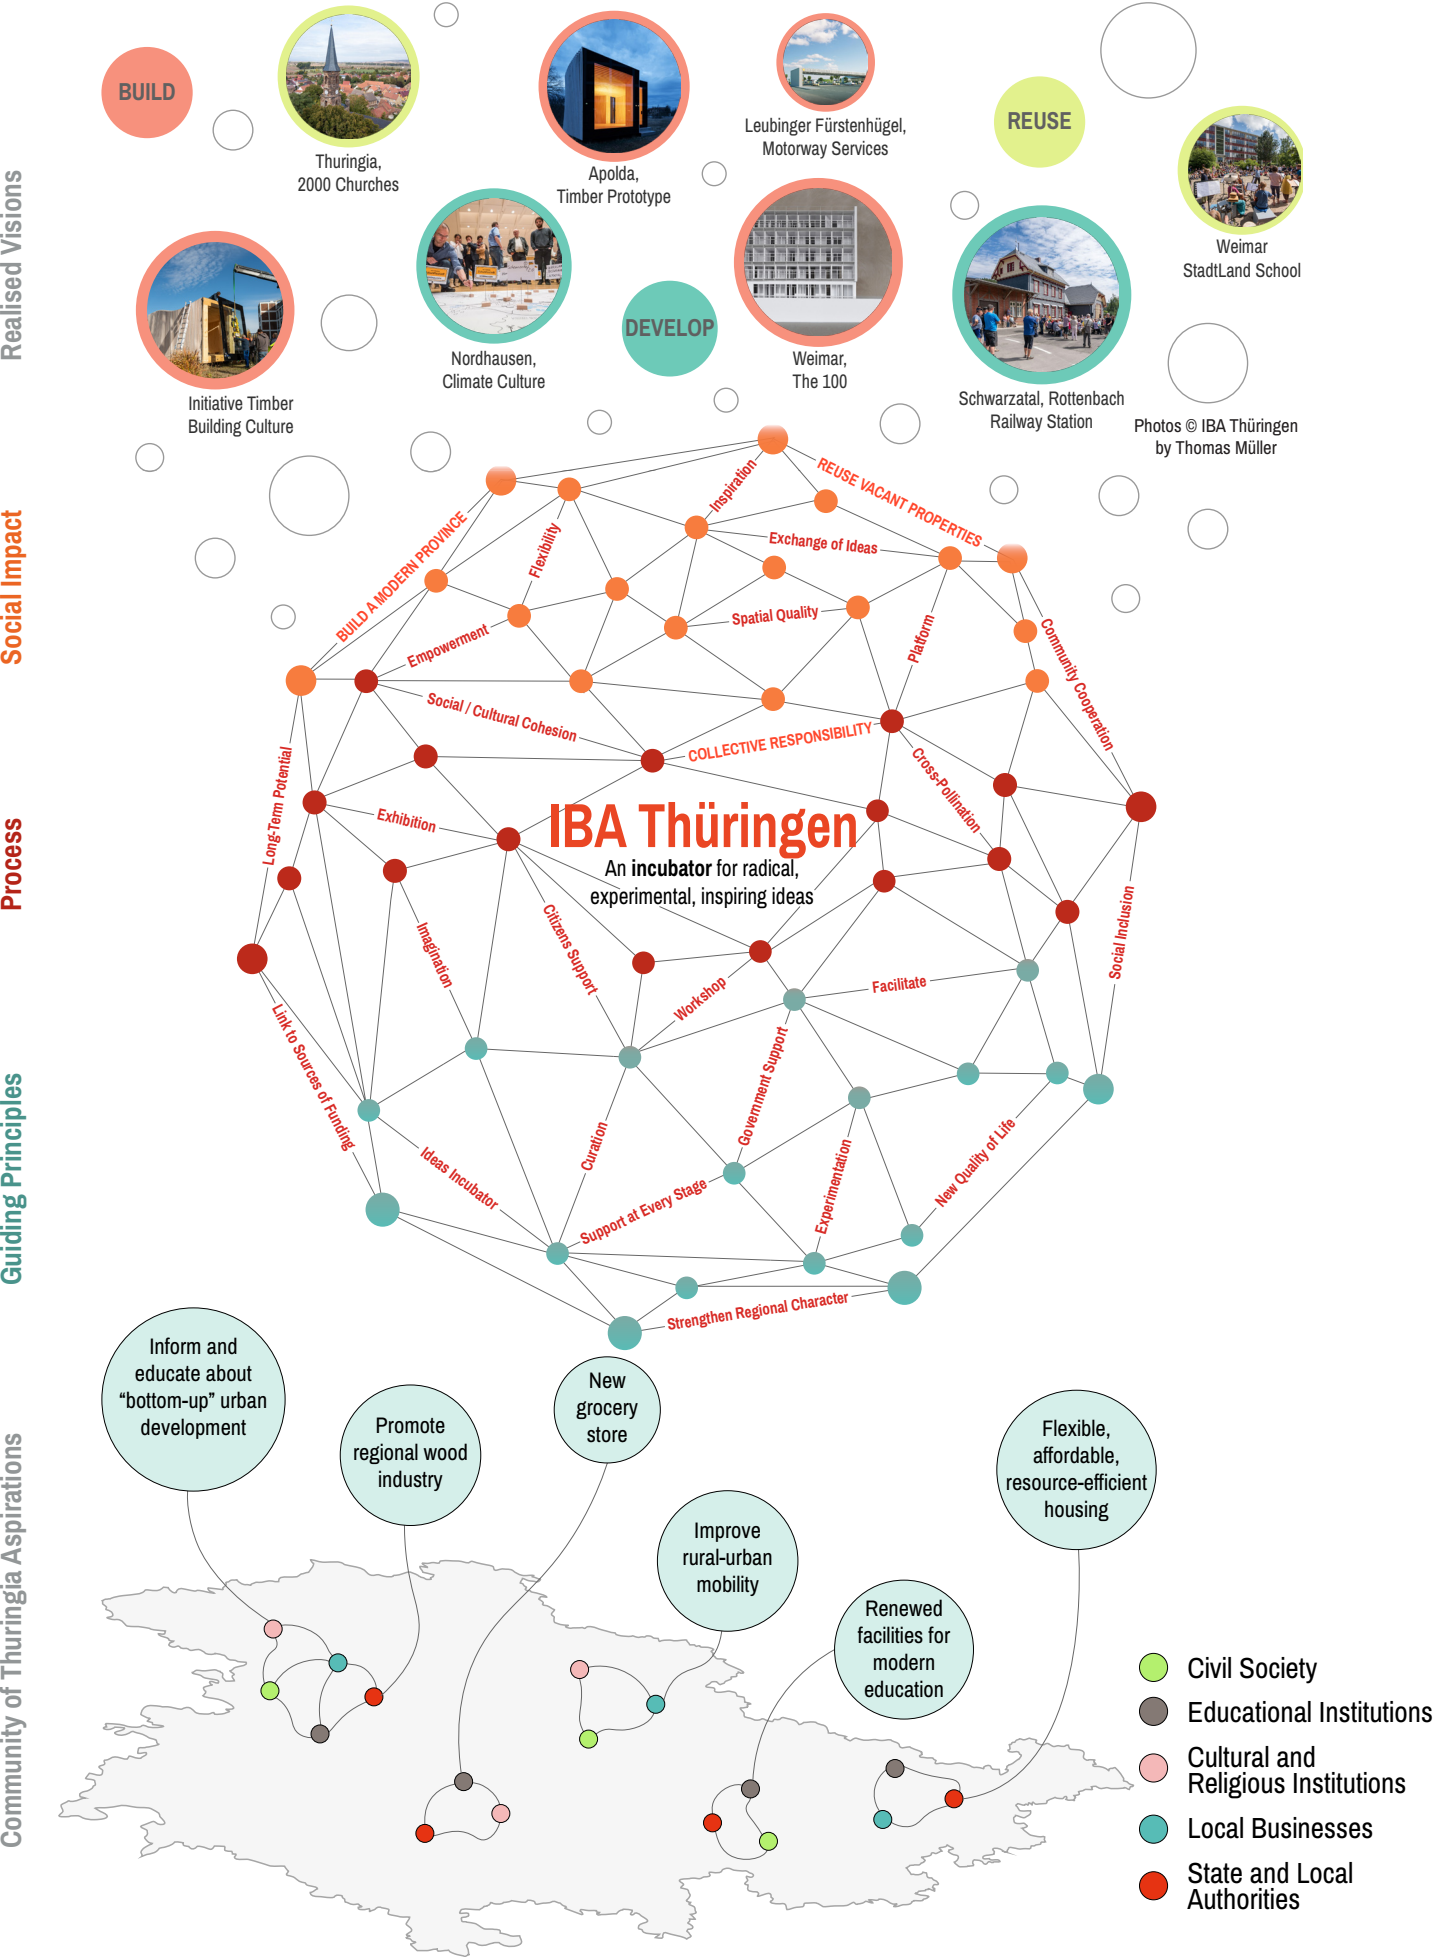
Realised Visions

BUILD

Thuringia, 2000 Churches

Apolda, Timber Prototype

Leubinger Fürstenhügel, Motorway Services

REUSE

Weimar StadtLand School

Initiative Timber Building Culture

Nordhausen, Climate Culture

DEVELOP

Weimar, The 100

Schwarzatal, Rottenbach Railway Station

Photos © IBA Thüringen by Thomas Müller

Social Impact

Process

Guiding Principles

Inspiration

REUSE VACANT PROPERTIES

Exchange of Ideas

BUILD A MODERN PROVINCE

Flexibility

Spatial Quality

Empowerment

Platform

Community Cooperation

Social / Cultural Cohesion

COLLECTIVE RESPONSIBILITY

Long-Term Potential

Exhibition

Cross-Pollination

IBA Thüringen

An incubator for radical, experimental, inspiring ideas

Imagination

Citizens Support

Social Inclusion

Workshop

Facilitate

Link to Sources of Funding

Government Support

Curation

Ideas Incubator

Experimentation

New Quality of Life

Support at Every Stage

Strengthen Regional Character

Community of Thuringia Aspirations

Inform and educate about “bottom-up” urban development

Promote regional wood industry

New grocery store

Flexible, affordable, resource-efficient housing

Improve rural-urban mobility

Renewed facilities for modern education

Civil Society

Educational Institutions

Cultural and Religious Institutions

Local Businesses

State and Local Authorities